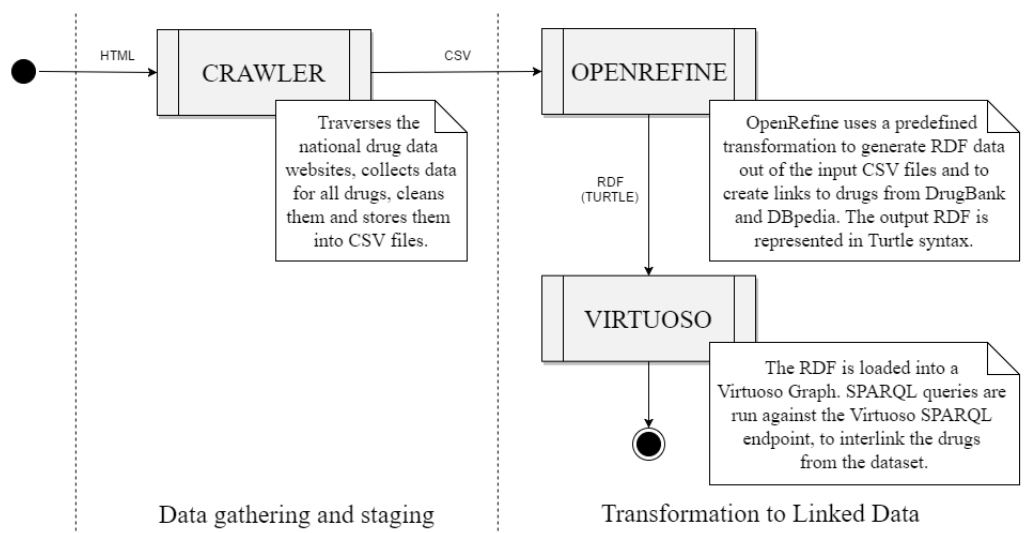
HTML

CRAWLER

CSV

OPENREFINE

Traverses the national drug data websites, collects data for all drugs, cleans them and stores them into CSV files.

OpenRefine uses a predefined transformation to generate RDF data out of the input CSV files and to create links to drugs from DrugBank and DBpedia. The output RDF is represented in Turtle syntax.

RDF
(TURTLE)

VIRTUOSO

The RDF is loaded into a Virtuoso Graph. SPARQL queries are run against the Virtuoso SPARQL endpoint, to interlink the drugs from the dataset.

Data gathering and staging

Transformation to Linked Data